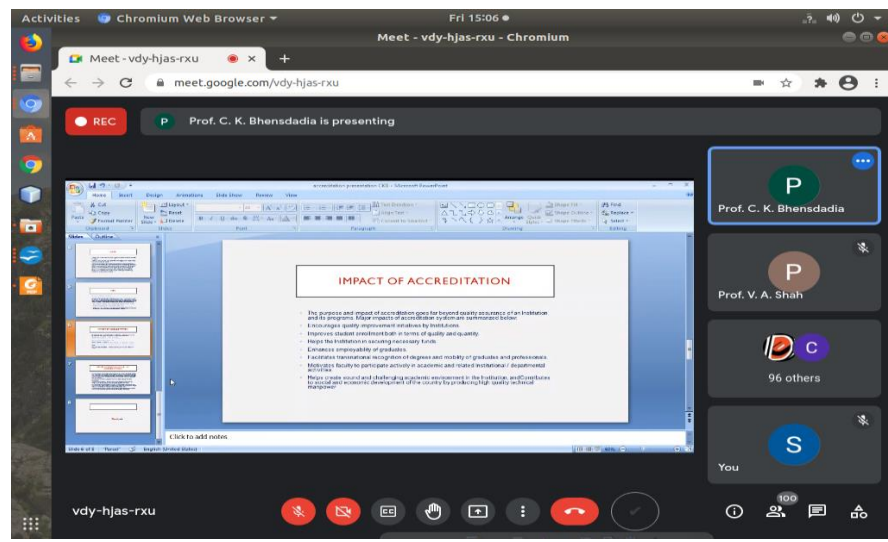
Activities Chromium Web Browser Fri 15:06

Meet - vdy-hjas-rxu - Chromium

Meet - vdy-hjas-rxu

meet.google.com/vdy-hjas-rxu

REC

P Prof. C. K. Bhensdadia is presenting

accreditation presentation (3) - Microsoft PowerPoint

Home Insert Design Animations Slide Show Review View

IMPACT OF ACCREDITATION

The purpose and impact of accreditation goes far beyond quality assurance of an Institution and its programs. Major impacts of accreditation system are summarized below:

Encourages quality improvement initiatives by Institutions

Improves student enrollment both in terms of quality and quantity

Helps the Institution in securing necessary funds

Enhances employability of graduates

Facilitates transnational recognition of degrees and mobility of graduates and professionals

Motivates faculty to participate actively in academic and related institutional / departmental activities

Helps create sound and challenging academic environment in the Institution, and Contributes to social and economic development of the country by producing high quality technical manpower

Click to add notes

Slide 6 of 8 "Flow" English (United States)

P Prof. C. K. Bhensdadia

P Prof. V. A. Shah

C 96 others

S You

vdy-hjas-rxu

100